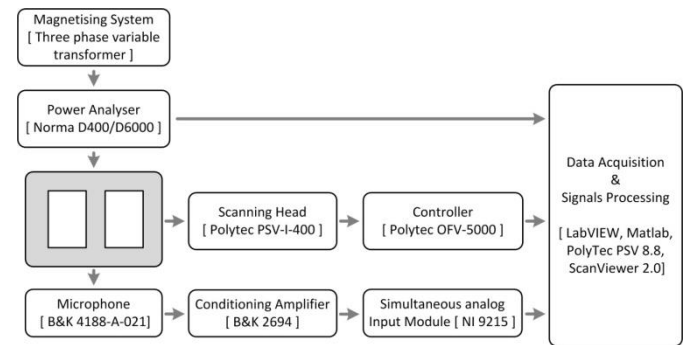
Magnetising System
[ Three phase variable transformer ]

Power Analyser
[ Norma D400/D6000 ]

Scanning Head
[ Polytec PSV-I-400 ]

Controller
[ Polytec OFV-5000 ]

Microphone
[ B&K 4188-A-021]

Conditioning Amplifier
[ B&K 2694 ]

Simultaneous analog Input Module [ NI 9215 ]

Data Acquisition
&
Signals Processing

[ LabVIEW, Matlab, PolyTec PSV 8.8, ScanViewer 2.0]